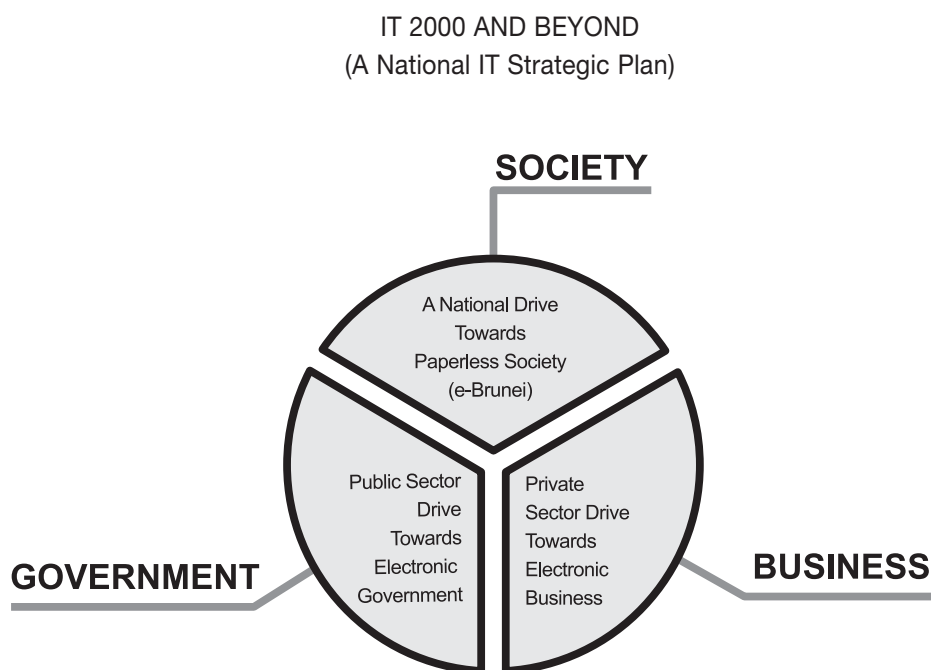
IT 2000 AND BEYOND
(A National IT Strategic Plan)

SOCIETY

A National Drive Towards Paperless Society (e-Brunei)

GOVERNMENT

Public Sector Drive Towards Electronic Government

Private Sector Drive Towards Electronic Business

BUSINESS